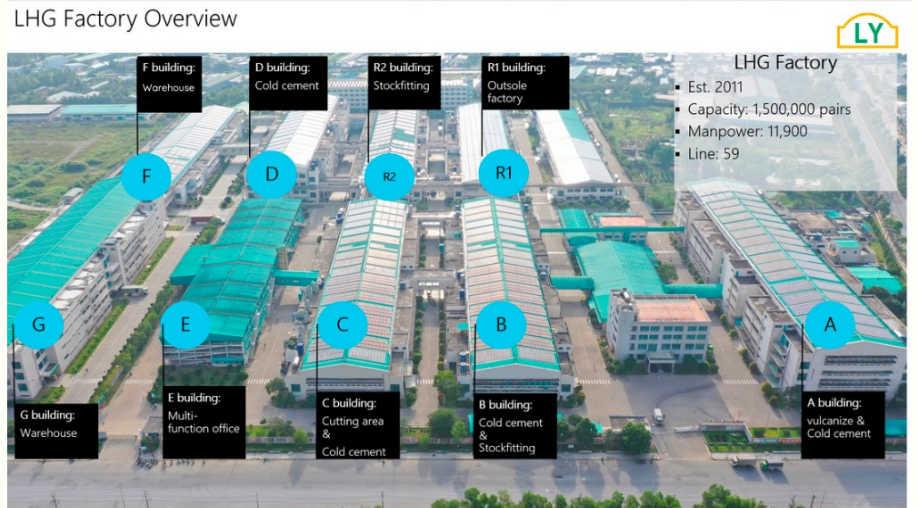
LHG Factory Overview

LY

LHG Factory
- Est. 2011
- Capacity: 1,500,000 pairs
- Manpower: 11,900
- Line: 59

F building:
Warehouse

D building:
Cold cement

R2 building:
Stockfitting

R1 building:
Outsole factory

F

D

R2

R1

G

E

C

B

A

G building:
Warehouse

E building:
Multi-function office

C building:
Cutting area & Cold cement

B building:
Cold cement & Stockfitting

A building:
vulcanize & Cold cement